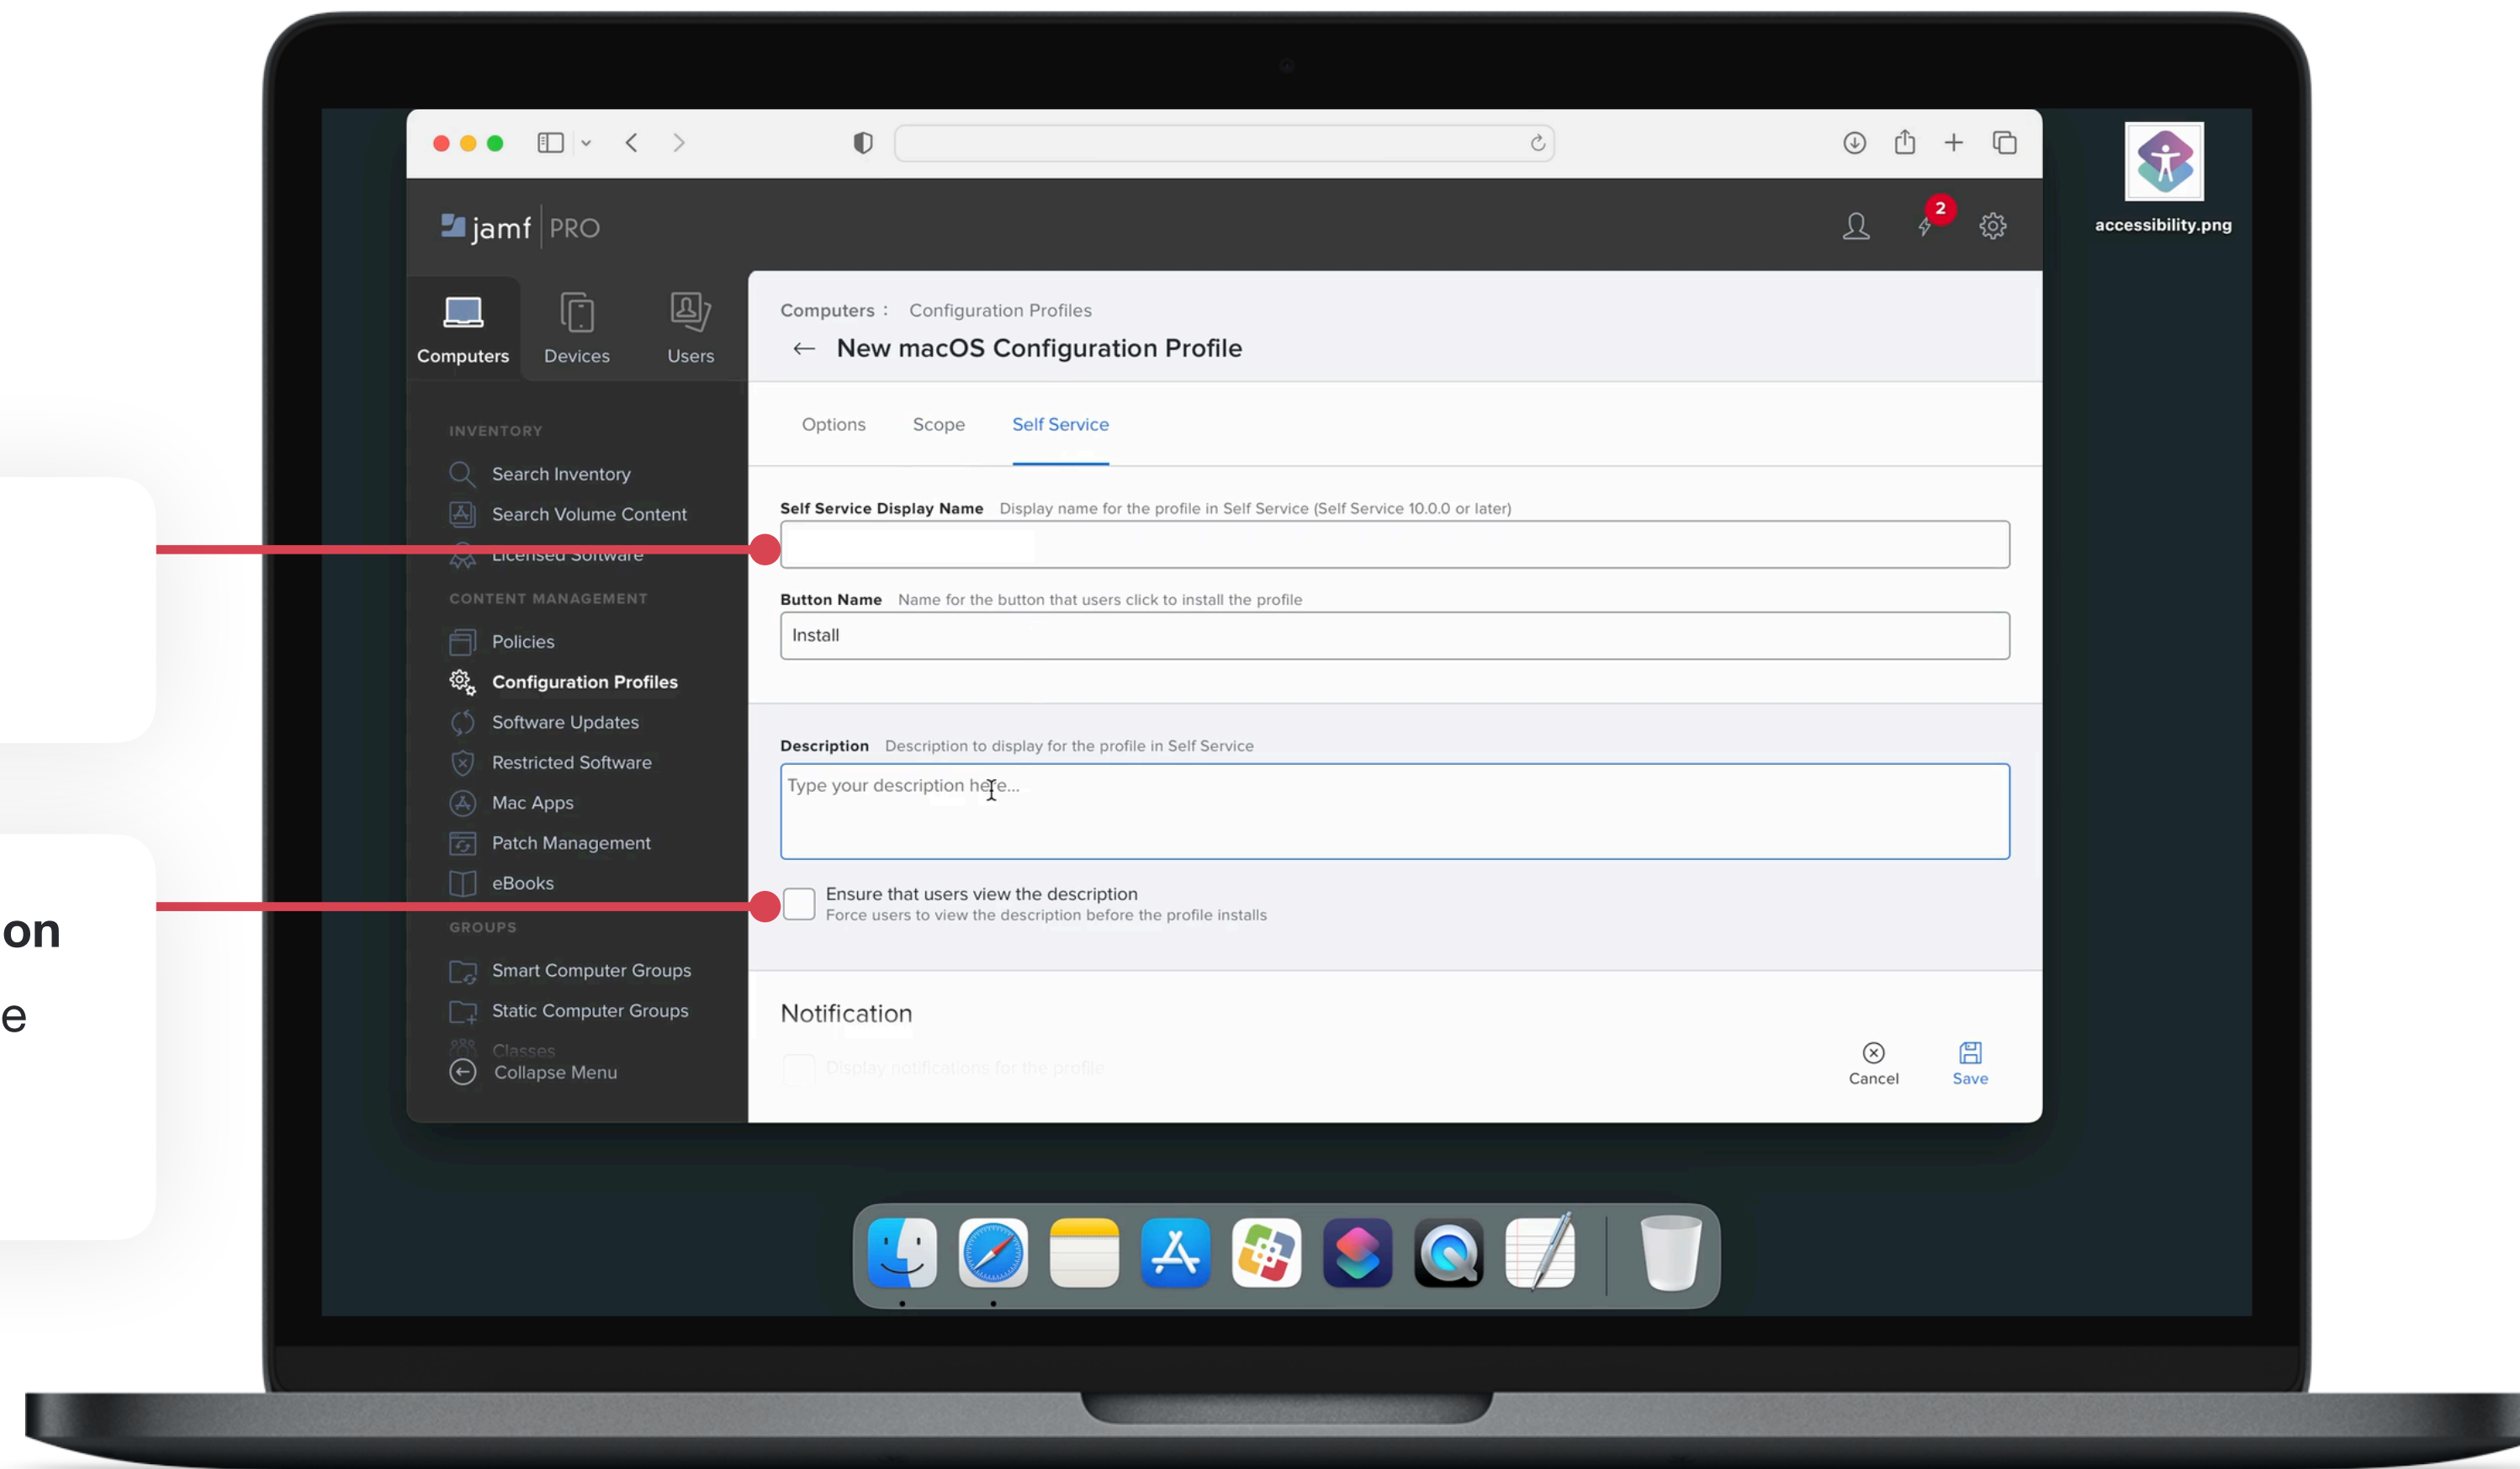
accessibility.png

jamf PRO

2

Computers Devices Users

INVENTORY
Search Inventory
Search Volume Content
Licensed Software

CONTENT MANAGEMENT
Policies
Configuration Profiles
Software Updates
Restricted Software
Mac Apps
Patch Management
eBooks

GROUPS
Smart Computer Groups
Static Computer Groups
Classes
Collapse Menu

Computers : Configuration Profiles
New macOS Configuration Profile

Options Scope Self Service

Self Service Display Name Display name for the profile in Self Service (Self Service 10.0.0 or later)

Button Name Name for the button that users click to install the profile
Install

Description Description to display for the profile in Self Service
Type your description here...

Ensure that users view the description
Force users to view the description before the profile installs

Notification
Display notifications for the profile

Cancel Save

on
e